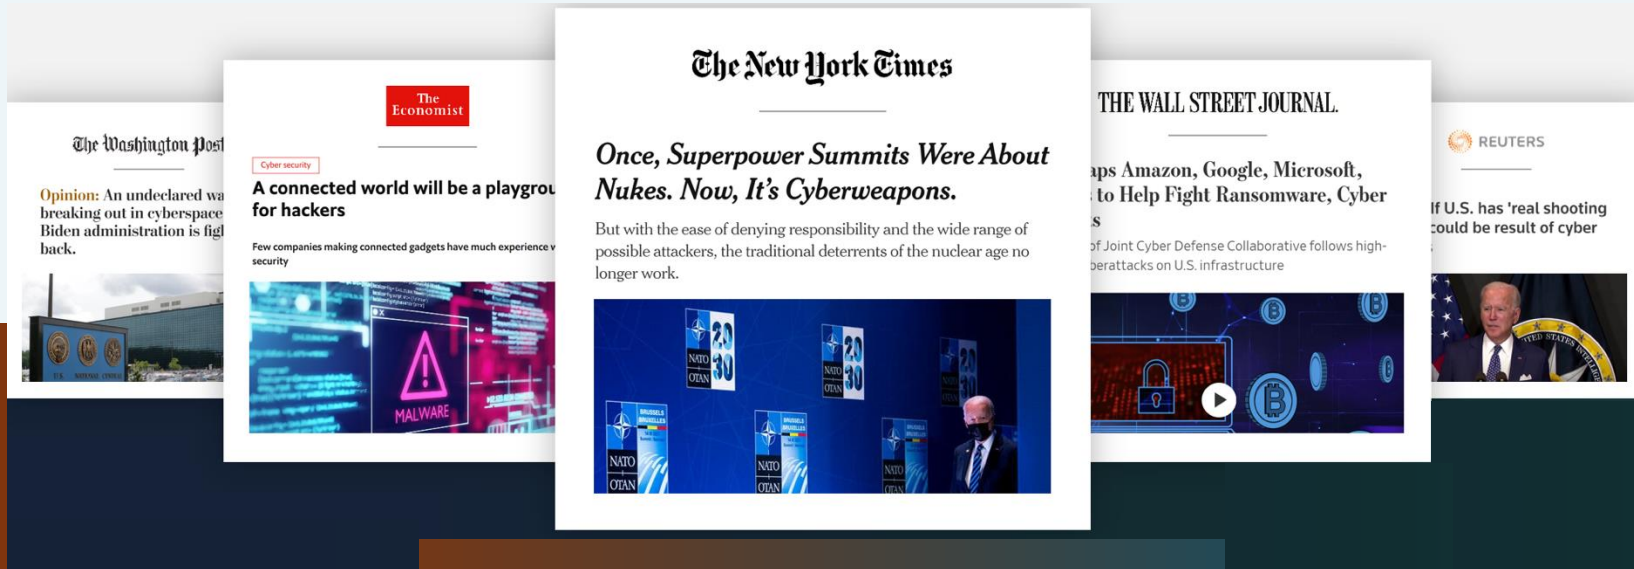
The Washington Post

Opinion: An undeclared wa breaking out in cyberspace Biden administration is figl back.

The Economist

Cyber security

A connected world will be a playgrou for hackers

Few companies making connected gadgets have much experience w security

MALWARE

The New York Times

Once, Superpower Summits Were About Nukes. Now, It's Cyberweapons.

But with the ease of denying responsibility and the wide range of possible attackers, the traditional deterrents of the nuclear age no longer work.

NATO OTAN 2030

BRUSSELS BRUXELLES

THE WALL STREET JOURNAL.

aps Amazon, Google, Microsoft, to Help Fight Ransomware, Cyber s

of Joint Cyber Defense Collaborative follows high- berattacks on U.S. infrastructure

REUTERS

If U.S. has 'real shooting could be result of cyber